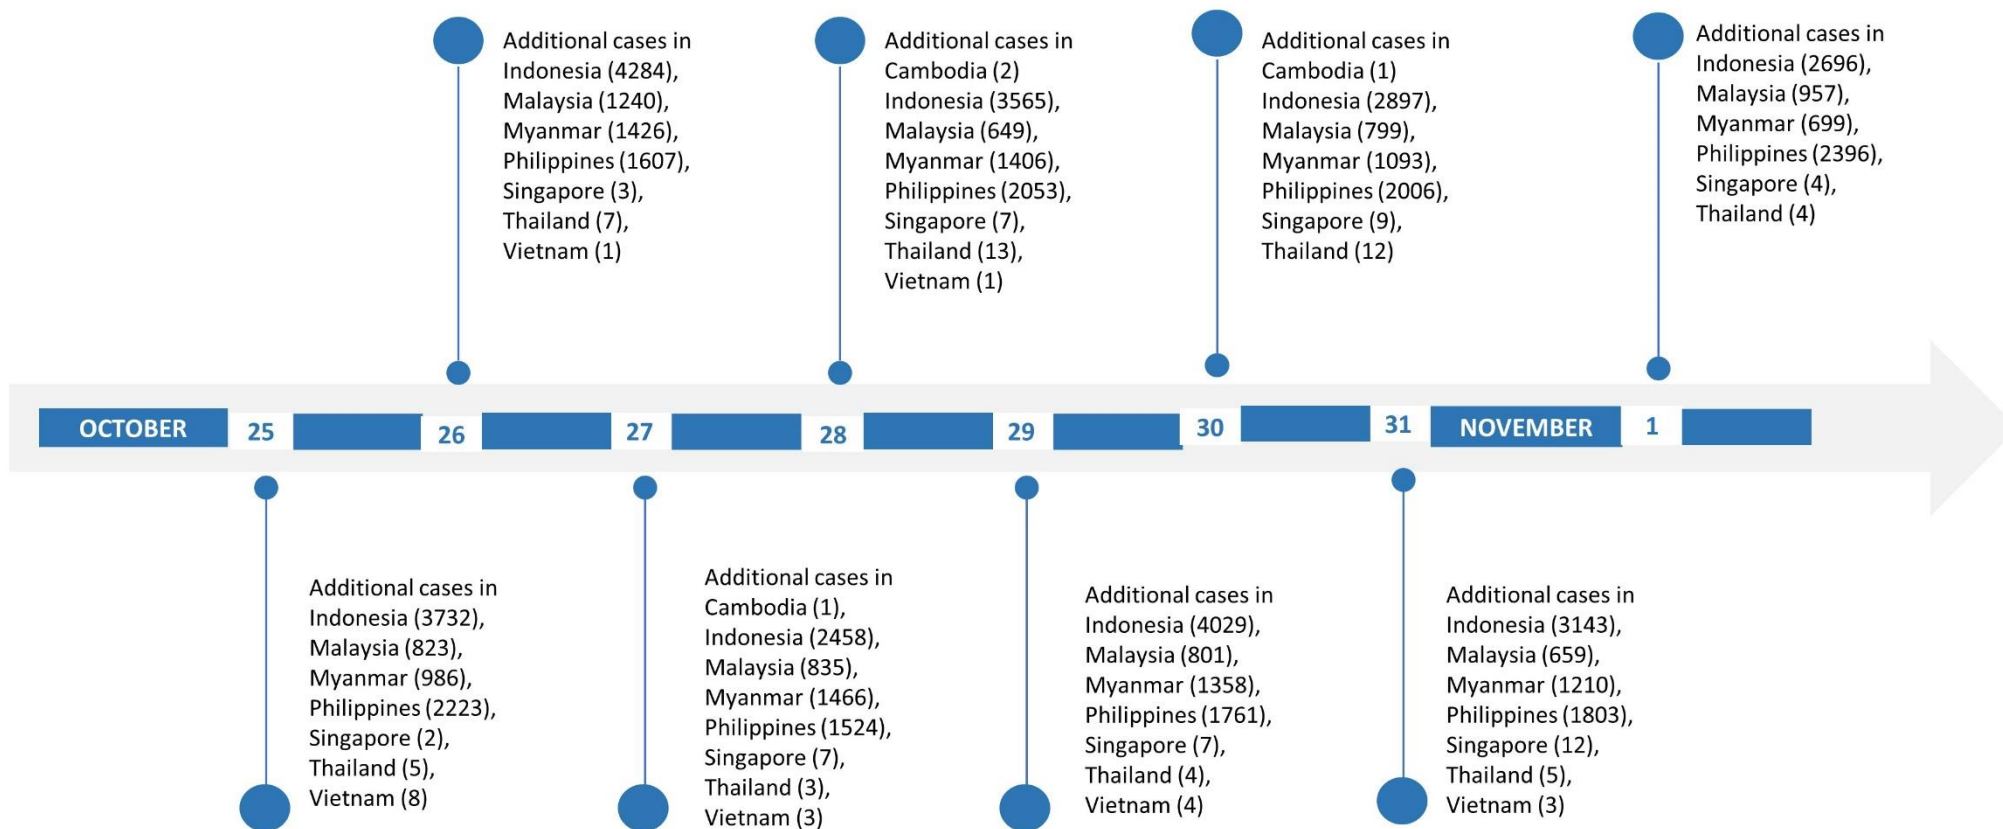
Additional cases in Indonesia (4284), Malaysia (1240), Myanmar (1426), Philippines (1607), Singapore (3), Thailand (7), Vietnam (1)

Additional cases in Cambodia (2) Indonesia (3565), Malaysia (649), Myanmar (1406), Philippines (2053), Singapore (7), Thailand (13), Vietnam (1)

Additional cases in Cambodia (1) Indonesia (2897), Malaysia (799), Myanmar (1093), Philippines (2006), Singapore (9), Thailand (12)

Additional cases in Indonesia (2696), Malaysia (957), Myanmar (699), Philippines (2396), Singapore (4), Thailand (4)

OCTOBER 25 26 27 28 29 30 31 NOVEMBER 1

Additional cases in Indonesia (3732), Malaysia (823), Myanmar (986), Philippines (2223), Singapore (2), Thailand (5), Vietnam (8)

Additional cases in Cambodia (1), Indonesia (2458), Malaysia (835), Myanmar (1466), Philippines (1524), Singapore (7), Thailand (3), Vietnam (3)

Additional cases in Indonesia (4029), Malaysia (801), Myanmar (1358), Philippines (1761), Singapore (7), Thailand (4), Vietnam (4)

Additional cases in Indonesia (3143), Malaysia (659), Myanmar (1210), Philippines (1803), Singapore (12), Thailand (5), Vietnam (3)